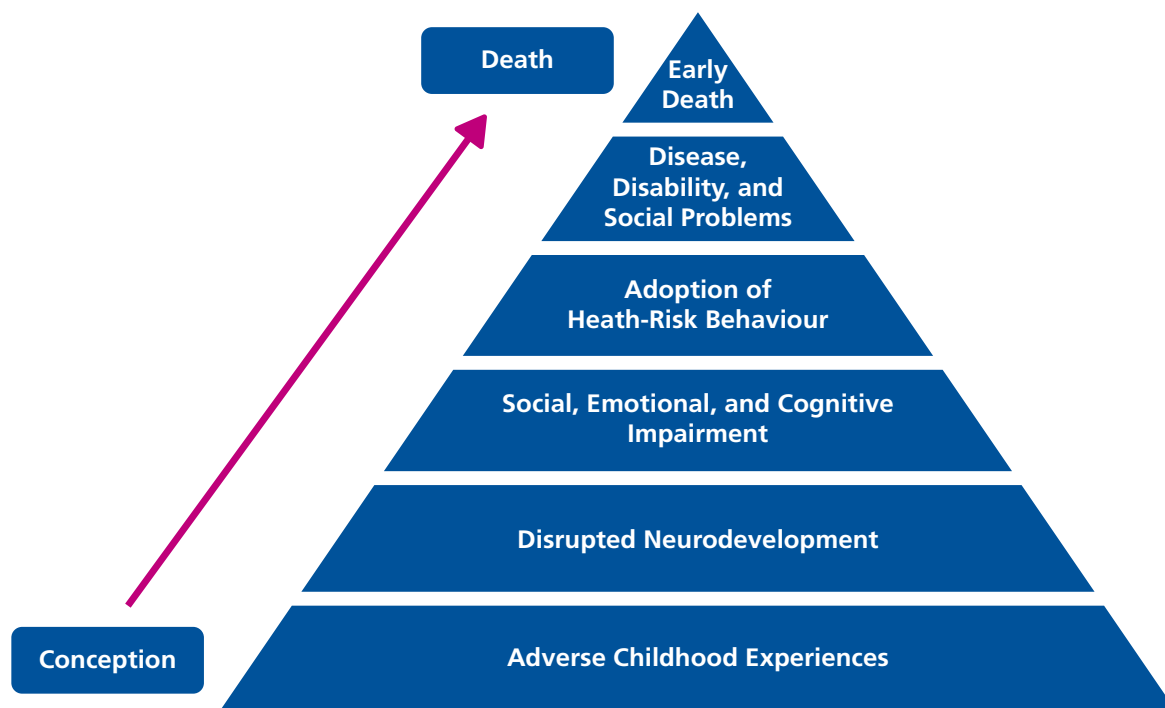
Death

Early Death

Disease, Disability, and Social Problems

Adoption of Heath-Risk Behaviour

Social, Emotional, and Cognitive Impairment

Disrupted Neurodevelopment

Conception

Adverse Childhood Experiences